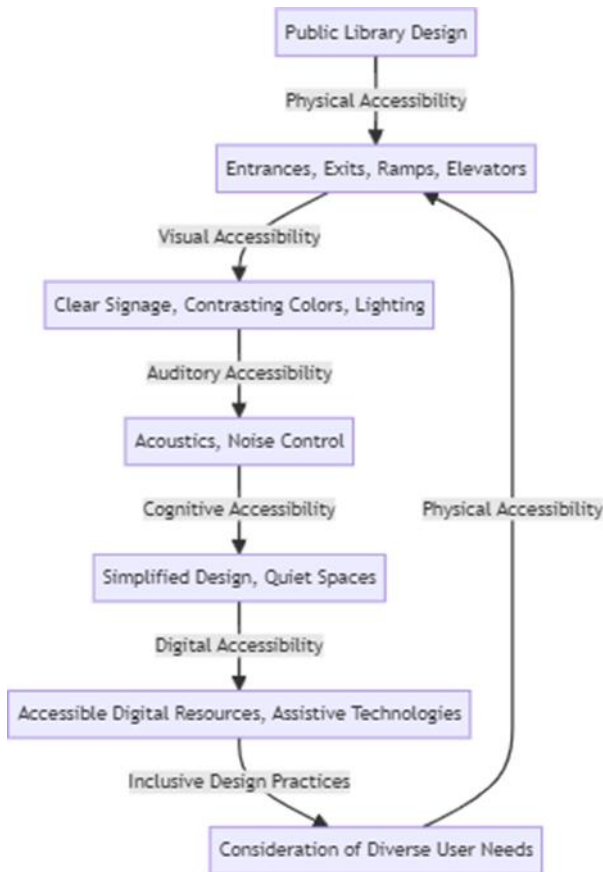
Public Library Design

Physical Accessibility

Entrances, Exits, Ramps, Elevators

Visual Accessibility

Clear Signage, Contrasting Colors, Lighting

Auditory Accessibility

Acoustics, Noise Control

Cognitive Accessibility

Simplified Design, Quiet Spaces

Digital Accessibility

Accessible Digital Resources, Assistive Technologies

Inclusive Design Practices

Consideration of Diverse User Needs

Physical Accessibility